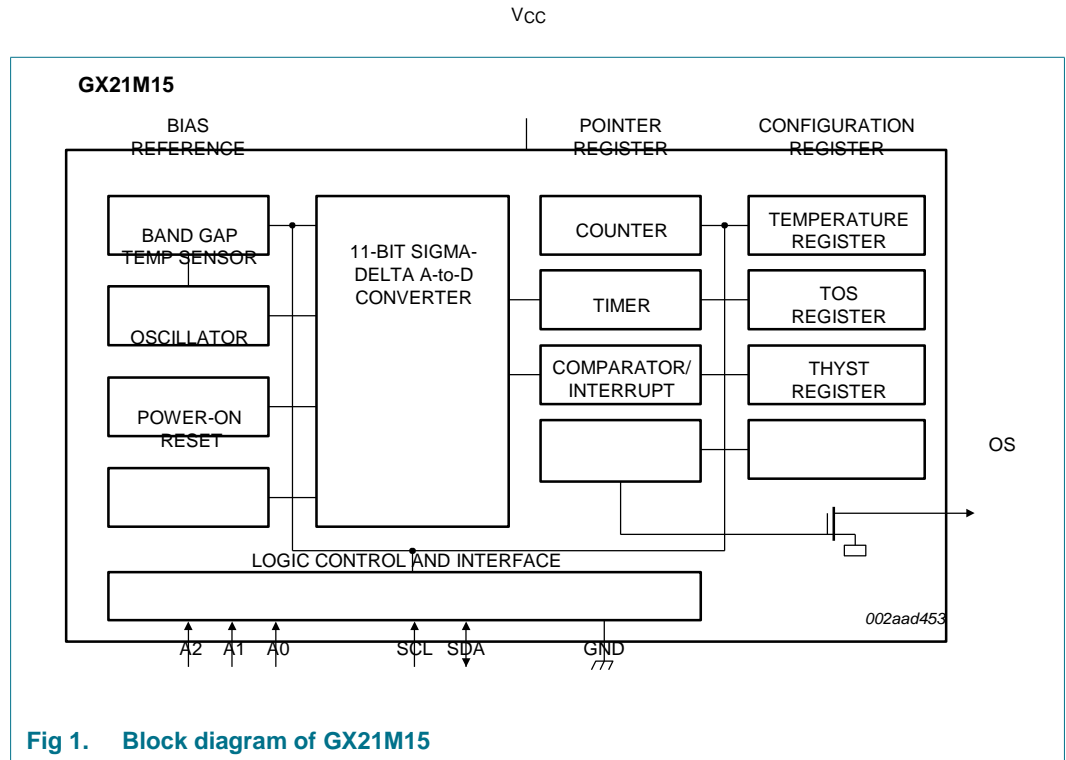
$V_{CC}$

GX21M15

BIAS REFERENCE

POINTER REGISTER

CONFIGURATION REGISTER

BAND GAP TEMP SENSOR

11-BIT SIGMA-DELTA A-to-D CONVERTER

COUNTER

TEMPERATURE REGISTER

OSCILLATOR

TIMER

TOS REGISTER

POWER-ON RESET

COMPARATOR/ INTERRUPT

THYST REGISTER

OS

LOGIC CONTROL AND INTERFACE

002aad453

A2 A1 A0 SCL SDA GND

Fig 1. Block diagram of GX21M15